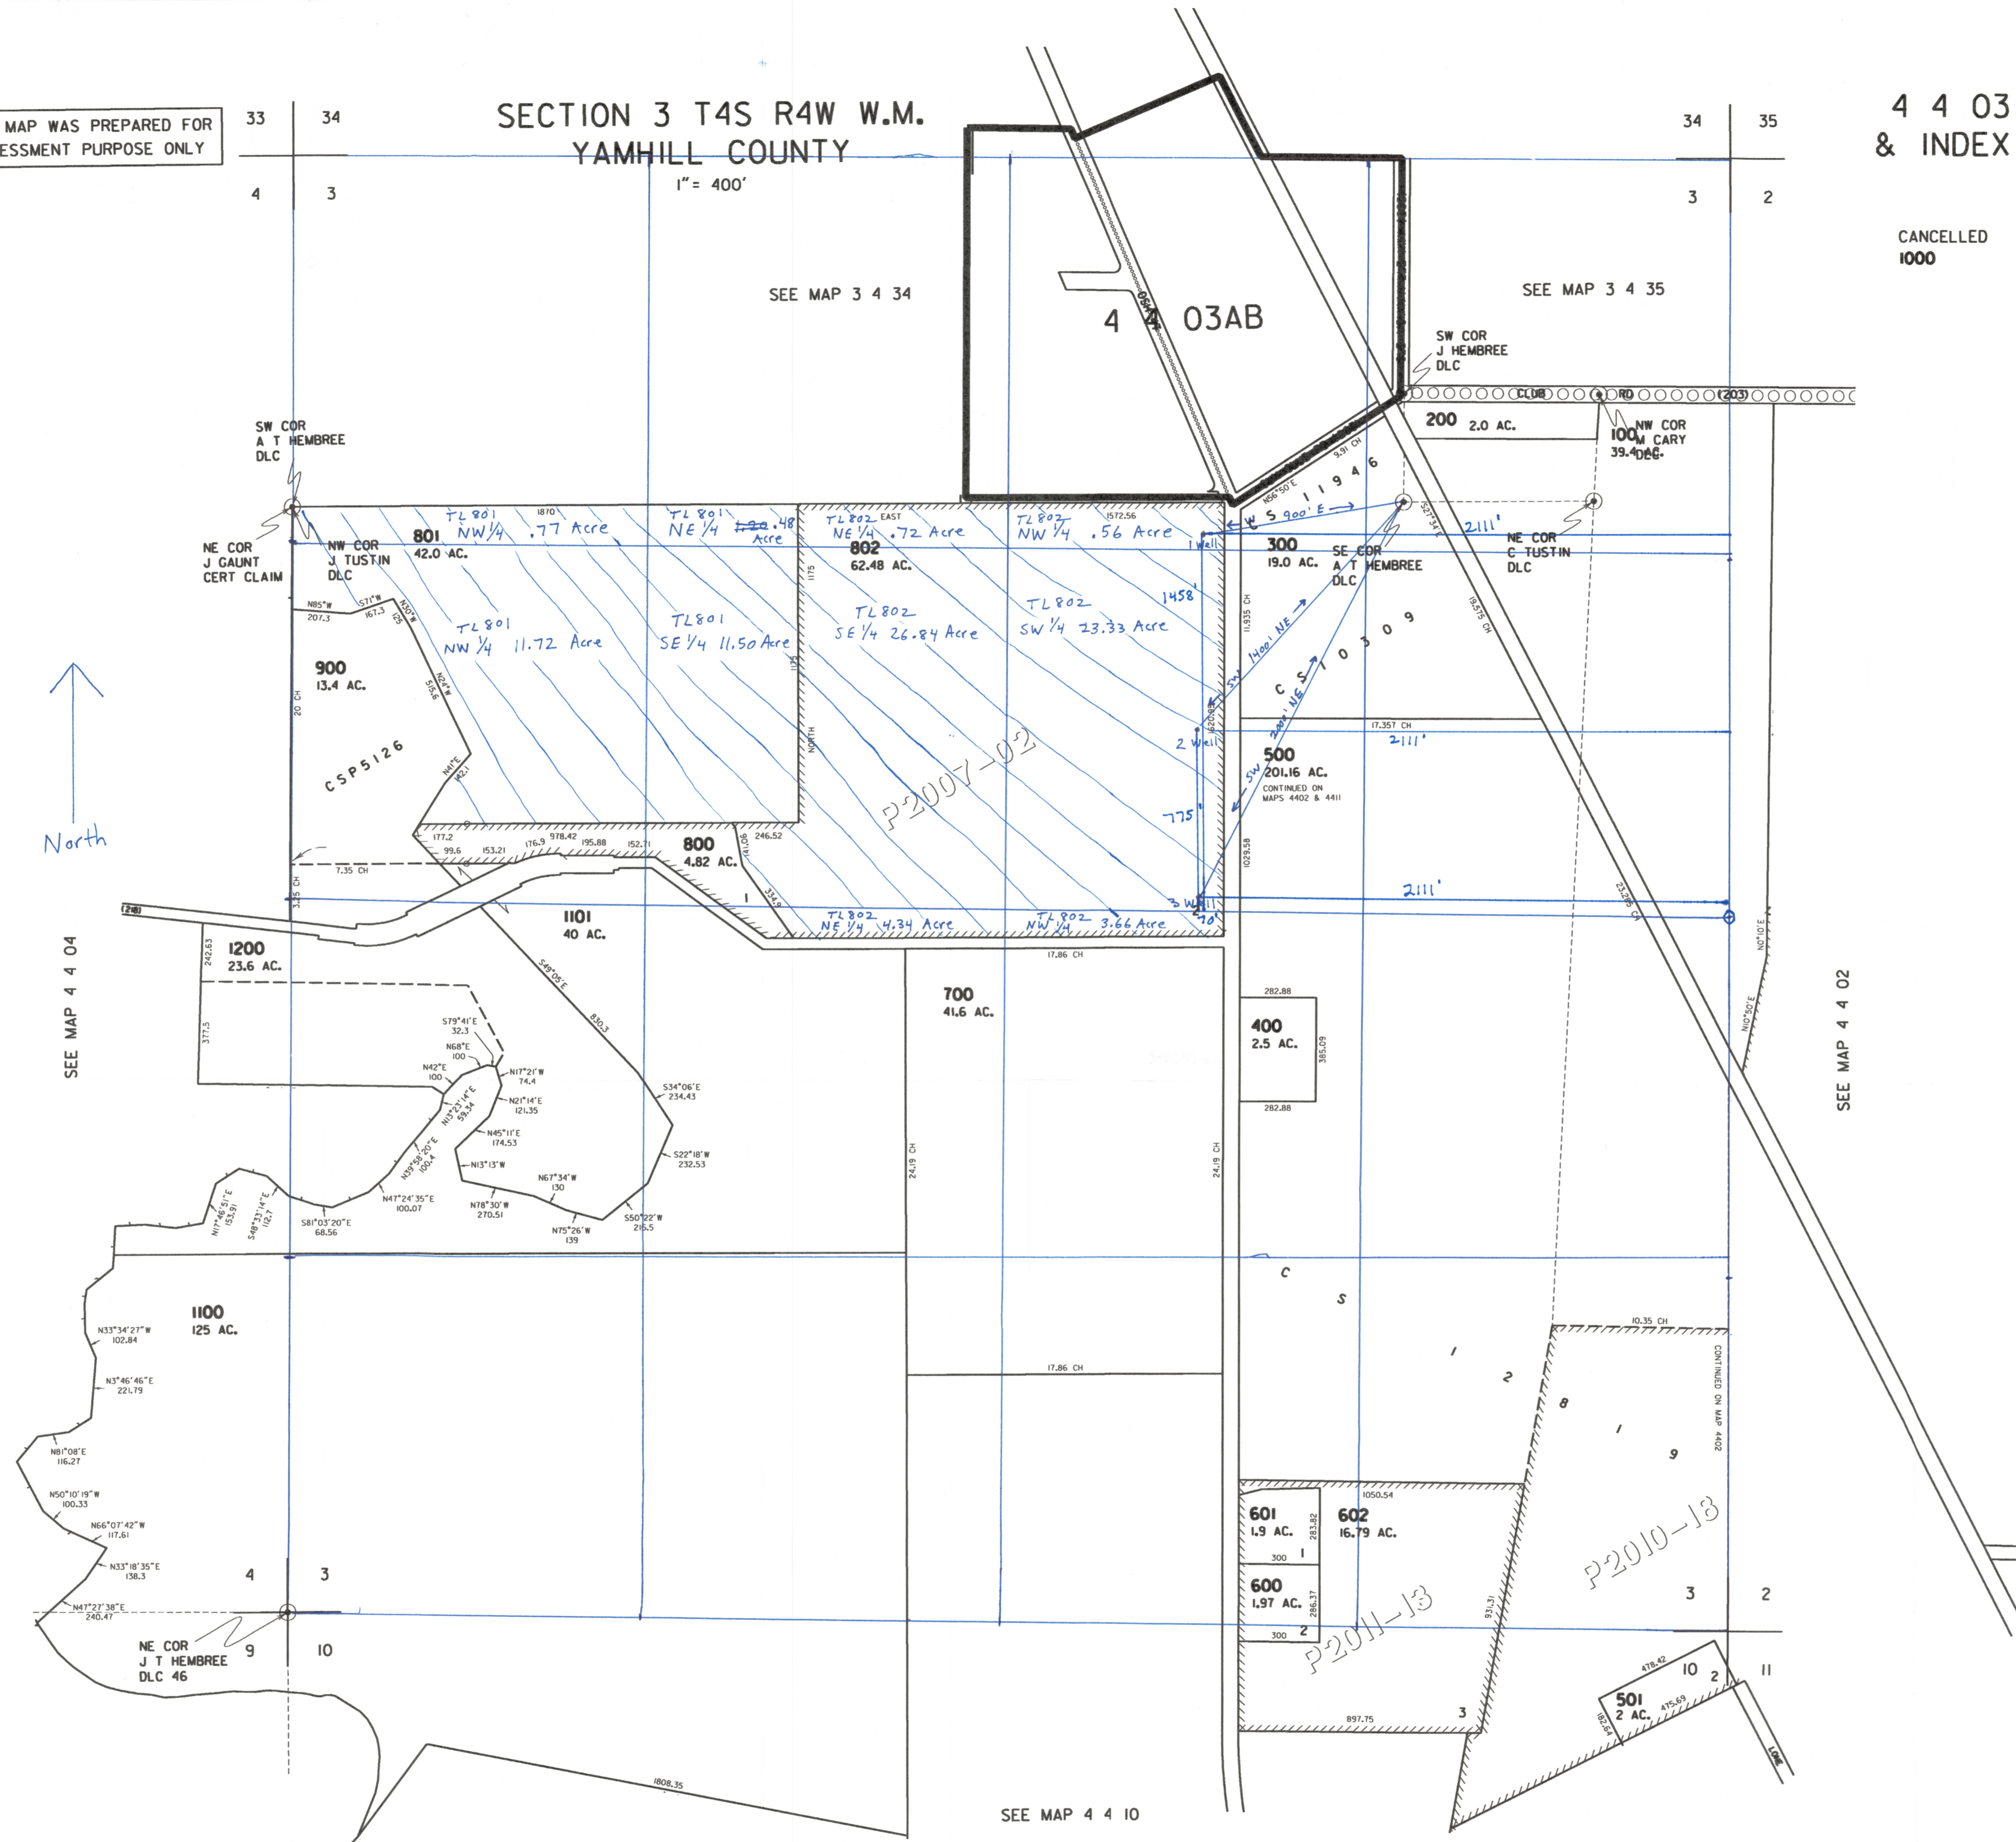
MAP WAS PREPARED FOR
ESSMENT PURPOSE ONLY

33 34
4 3

SECTION 3 T4S R4W W.M.
YAMHILL COUNTY
1" = 400'

34 35
3 2

4 4 03
& INDEX

CANCELLED
1000

SEE MAP 3 4 34

4 4 03AB

SEE MAP 3 4 35

SW COR
J HEMBREE
DLC

CLUB RD (203)

200 2.0 AC.

100 NW COR
39.4 AC. M CARY DLC

SW COR
A T HEMBREE
DLC

NE COR
J GAUNT
CERT CLAIM

NW COR
J TUSTIN
DLC

801
42.0 AC.

TL 801 NW 1/4 .77 Acre
TL 801 NE 1/4 .48 Acre
TL 802 NE 1/4 .72 Acre
TL 802 NW 1/4 .56 Acre

802
62.48 AC.

1870
1572.56
EAST

W S 900' E
19346
9.91 CH
N56°50'E

1 Well
300
19.0 AC.

SE COR
A T HEMBREE
DLC

2111'

NE COR
C TUSTIN
DLC

1458'

TL 801 NW 1/4 11.72 Acre
TL 801 SE 1/4 11.50 Acre
TL 802 SE 1/4 26.84 Acre
TL 802 SW 1/4 23.33 Acre

1400' NE
C S 10309
SW
2301' NE
SW

N85°W 207.3
S71°W 167.3
N30°W 125

900
13.4 AC.

20 CH

CSP5126

N24°W 515.6
N41°E 142.1

1175
NORTH

P2007-02

2 Well

17.357 CH
2111'

500
201.16 AC.
CONTINUED ON MAPS 4402 & 4411

775'

11.935 CH
1620.84
19.575 CH
S27°34'E

North

177.2 99.6 153.21 176.9 978.42 195.88 152.71
141.06 246.52

800
4.82 AC.

7.35 CH
3.25 CH

(218)

1101
40 AC.

3 Well
70'

2111'

TL 802 NE 1/4 4.34 Acre
TL 802 NW 1/4 3.66 Acre

1029.58
23.295 CH

1200
23.6 AC.
242.63

17.86 CH

700
41.6 AC.

282.88
400
2.5 AC.
385.09
282.88

SEE MAP 4 4 04

377.5

S49°05'E
830.3

S79°41'E 32.3
N68°E 100
N42°E 100
N17°21'W 74.4
N21°14'E 121.35
N13°23'14"E 59.34
N45°11'E 174.53
N13°13'W
N39°58'20"E 100.4
N47°24'35"E 100.07
S81°03'20"E 68.56
N17°46'51"E 153.91
S48°33'14"E 112.7
S34°06'E 234.43
S22°18'W 232.53
N67°34'W 130
N78°30'W 270.51
N75°26'W 139
S50°22'W 216.5

24.19 CH
24.19 CH

N10°50'E
N10°50'E

SEE MAP 4 4 02

1100
125 AC.

N33°34'27"W 102.84
N3°46'46"E 221.79
N81°08'E 116.27
N50°10'19"W 100.33
N66°07'42"W 117.61
N33°18'35"E 138.3
N47°27'38"E 240.47

C S 12819

17.86 CH

10.35 CH

CONTINUED ON MAP 4402

1050.54

601
1.9 AC.
283.82
300
1

602
16.79 AC.

P2010-18

600
1.97 AC.
286.37
300
2

P2011-13

931.31

4 3
9 10

3 2
10 11

NE COR
J T HEMBREE
DLC 46

1808.35

897.75
3

501
2 AC.
478.42
475.69
182.64

SEE MAP 4 4 10